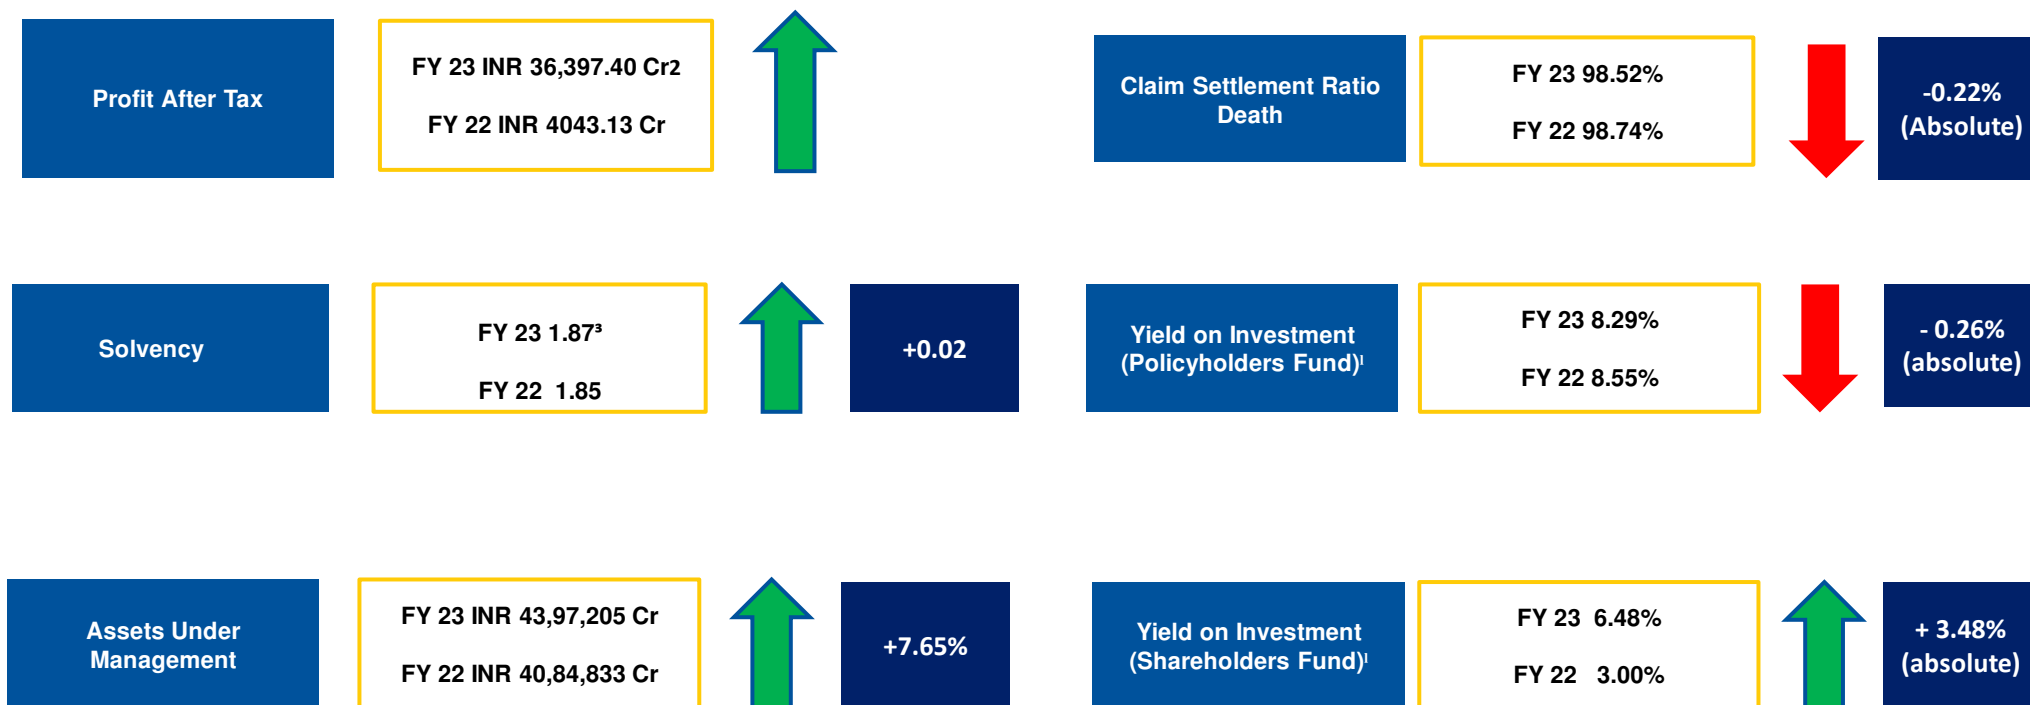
Profit After Tax

FY 23 INR 36,397.40 Cr2

FY 22 INR 4043.13 Cr

Claim Settlement Ratio Death

FY 23 98.52%

FY 22 98.74%

-0.22% (Absolute)

Solvency

FY 23 1.87³

FY 22 1.85

+0.02

Yield on Investment (Policyholders Fund)ˡ

FY 23 8.29%

FY 22 8.55%

- 0.26% (absolute)

Assets Under Management

FY 23 INR 43,97,205 Cr

FY 22 INR 40,84,833 Cr

+7.65%

Yield on Investment (Shareholders Fund)ˡ

FY 23 6.48%

FY 22 3.00%

+ 3.48% (absolute)